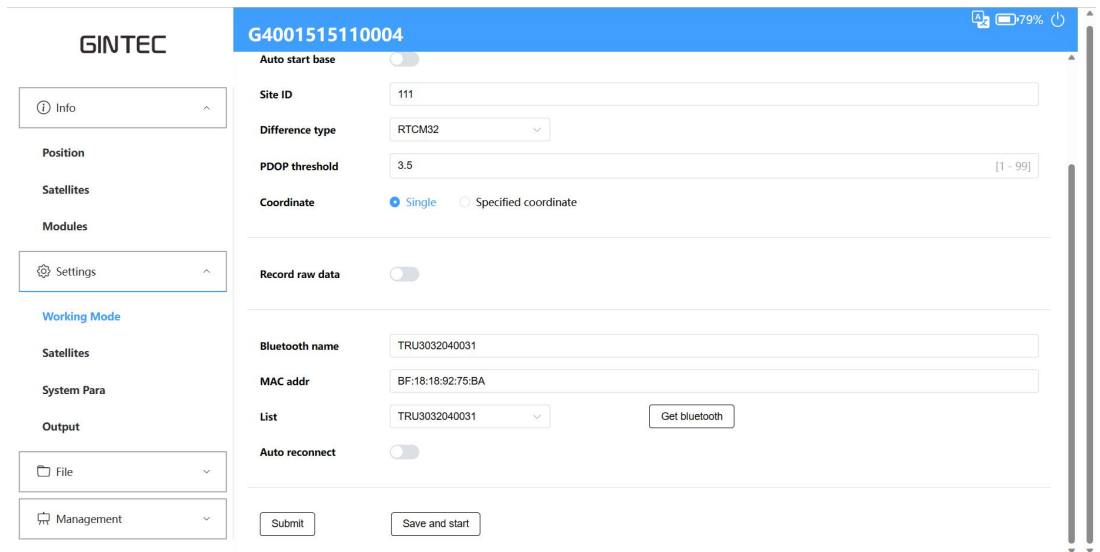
GINTEC

G4001515110004

79%

Info

Position

Satellites

Modules

Settings

Working Mode

Satellites

System Para

Output

File

Management

Auto start base

Site ID 111

Difference type RTCM32

PDOP threshold 3.5 [1 - 99]

Coordinate Single Specified coordinate

Record raw data

Bluetooth name TRU3032040031

MAC addr BF:18:18:92:75:BA

List TRU3032040031 Get bluetooth

Auto reconnect

Submit Save and start